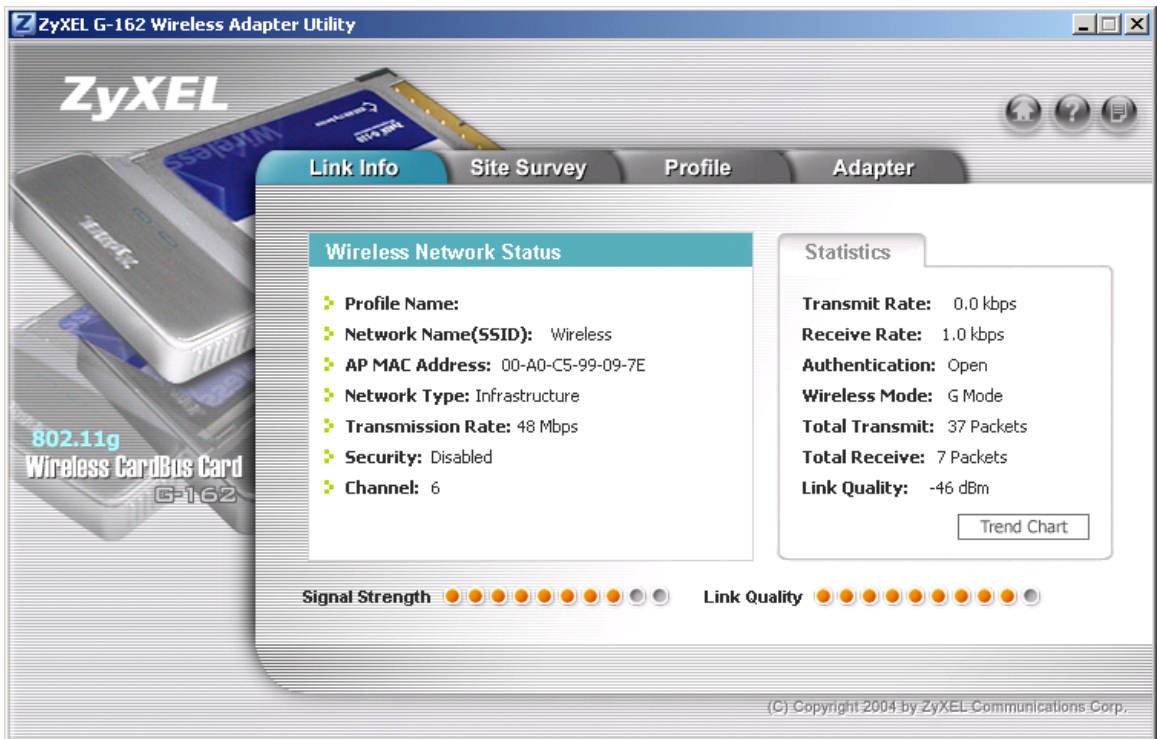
ZyXEL G-162 Wireless Adapter Utility

ZyXEL

Link Info | Site Survey | Profile | Adapter

Wireless Network Status

Profile Name:
Network Name(SSID): Wireless
AP MAC Address: 00-A0-C5-99-09-7E
Network Type: Infrastructure
Transmission Rate: 48 Mbps
Security: Disabled
Channel: 6

Statistics

Transmit Rate: 0.0 kbps
Receive Rate: 1.0 kbps
Authentication: Open
Wireless Mode: G Mode
Total Transmit: 37 Packets
Total Receive: 7 Packets
Link Quality: -46 dBm

Trend Chart

802.11g
Wireless CardBus Card
G-162

Signal Strength

Link Quality

(C) Copyright 2004 by ZyXEL Communications Corp.